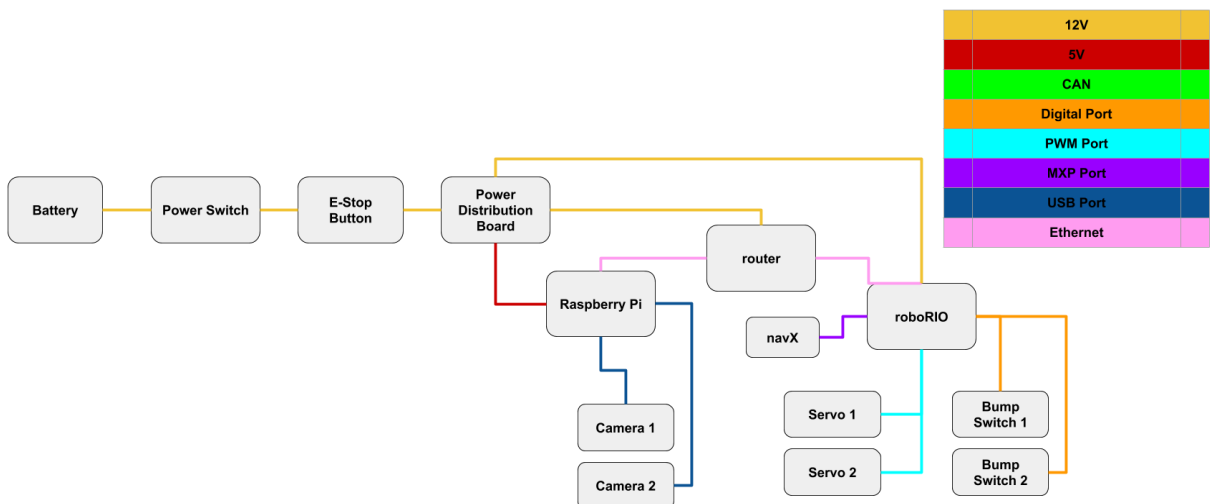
| 12V |
|---|
| 5V |
| CAN |
| Digital Port |
| PWM Port |
| MXP Port |
| USB Port |
| Ethernet |

Battery

Power Switch

E-Stop Button

Power Distribution Board

router

Raspberry Pi

roboRIO

navX

Camera 1

Camera 2

Servo 1

Servo 2

Bump Switch 1

Bump Switch 2